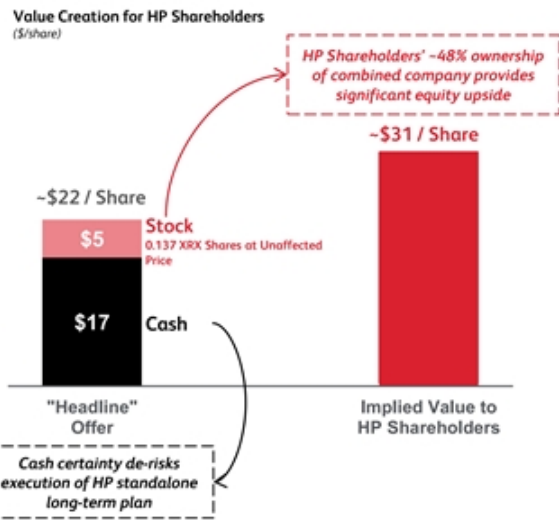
Value Creation for HP Shareholders
($/share)

HP Shareholders' ~48% ownership of combined company provides significant equity upside

~$31 / Share

~$22 / Share

$5

Stock
0.137 XRX Shares at Unaffected Price

$17

Cash

"Headline" Offer

Implied Value to HP Shareholders

Cash certainty de-risks execution of HP standalone long-term plan